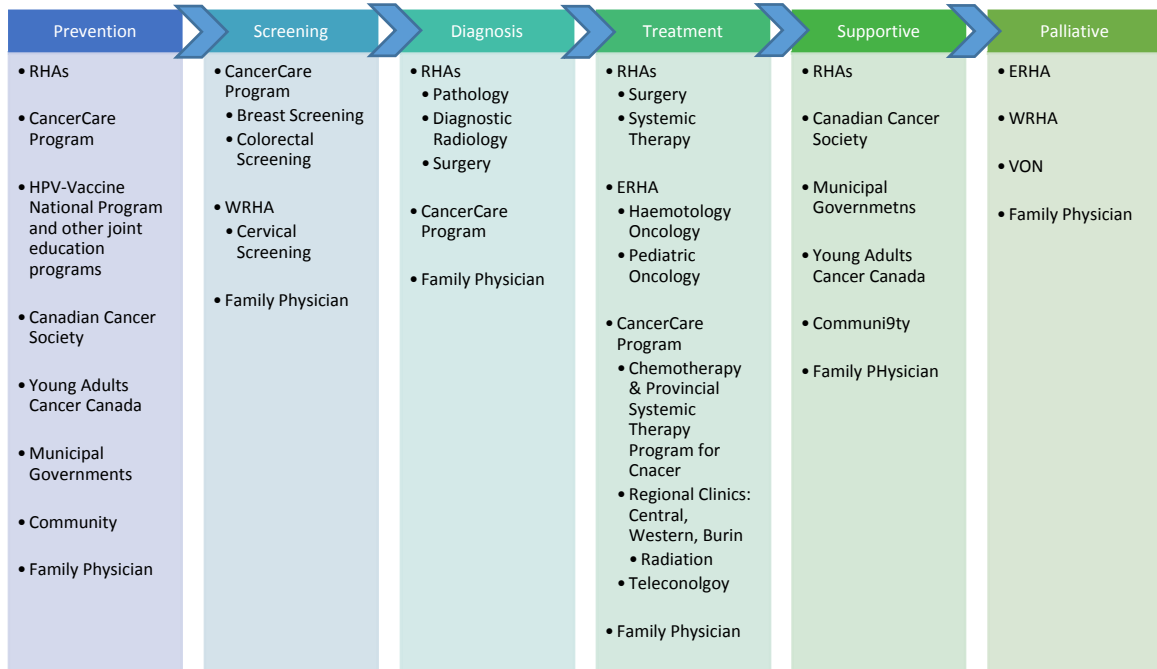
Prevention

• RHAs

• CancerCare Program

• HPV-Vaccine National Program and other joint education programs

• Canadian Cancer Society

• Young Adults Cancer Canada

• Municipal Governments

• Community

• Family Physician

Screening

• CancerCare Program
  • Breast Screening
  • Colorectal Screening

• WRHA
  • Cervical Screening

• Family Physician

Diagnosis

• RHAs
  • Pathology
  • Diagnostic Radiology
  • Surgery

• CancerCare Program

• Family Physician

Treatment

• RHAs
  • Surgery
  • Systemic Therapy

• ERHA
  • Haemotology Oncology
  • Pediatric Oncology

• CancerCare Program
  • Chemotherapy & Provincial Systemic Therapy Program for Cnacer
  • Regional Clinics: Central, Western, Burin
    • Radiation
  • Teleconolgoy

• Family Physician

Supportive

• RHAs

• Canadian Cancer Society

• Municipal Governmetns

• Young Adults Cancer Canada

• Communi9ty

• Family PHysician

Palliative

• ERHA

• WRHA

• VON

• Family Physician